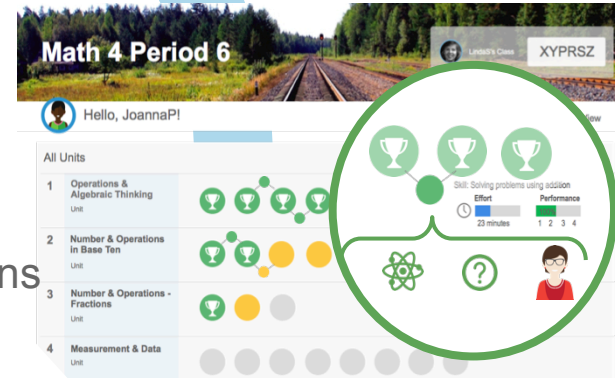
Math 4 Period 6

Lindsay's Class

XYPRSZ

Hello, JoannaP!

iew

All Units

1 Operations & Algebraic Thinking
Unit

2 Number & Operations in Base Ten
Unit

3 Number & Operations - Fractions
Unit

4 Measurement & Data
Unit

ns

Skill: Solving problems using addition

Effort
23 minutes

Performance
1 2 3 4